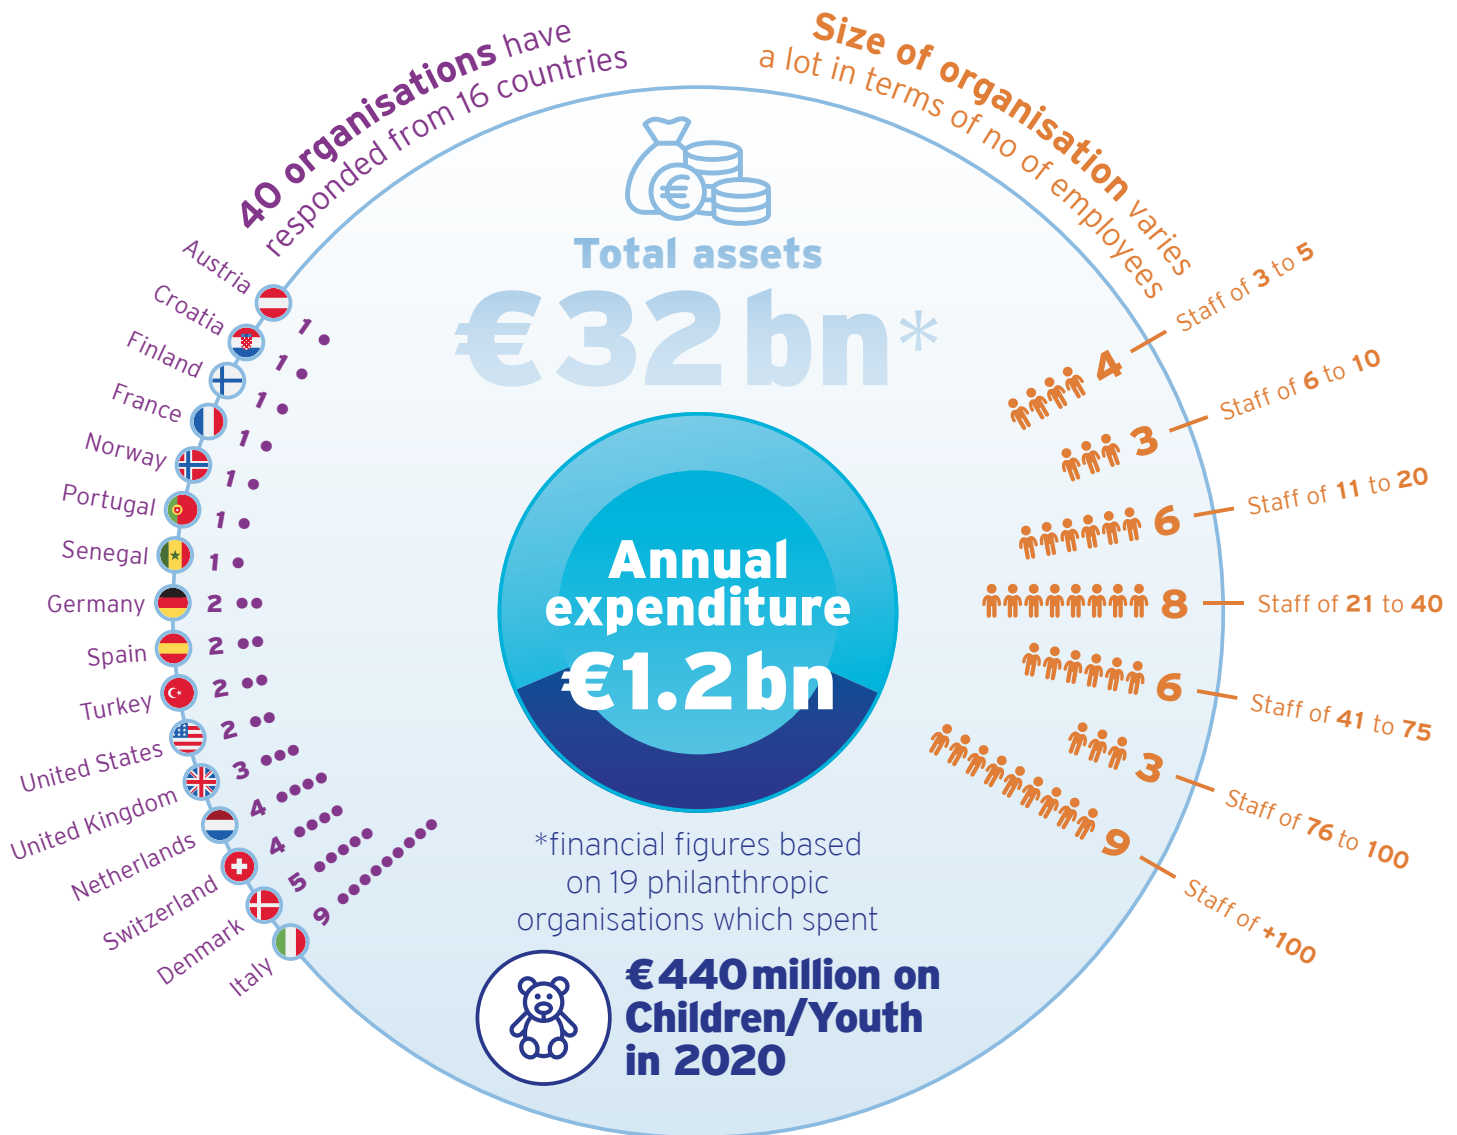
40 organisations have responded from 16 countries

Size of organisation varies a lot in terms of no of employees

Austria 1
Croatia 1
Finland 1
France 1
Norway 1
Portugal 1
Senegal 1
Germany 2
Spain 2
Turkey 2
United States 2
United Kingdom 3
Netherlands 4
Switzerland 4
Denmark 5
Italy 9

Total assets
€32bn*

Annual expenditure
€1.2bn

*financial figures based on 19 philanthropic organisations which spent

€440 million on Children/Youth in 2020

4 Staff of 3 to 5
3 Staff of 6 to 10
6 Staff of 11 to 20
8 Staff of 21 to 40
6 Staff of 41 to 75
3 Staff of 76 to 100
9 Staff of +100